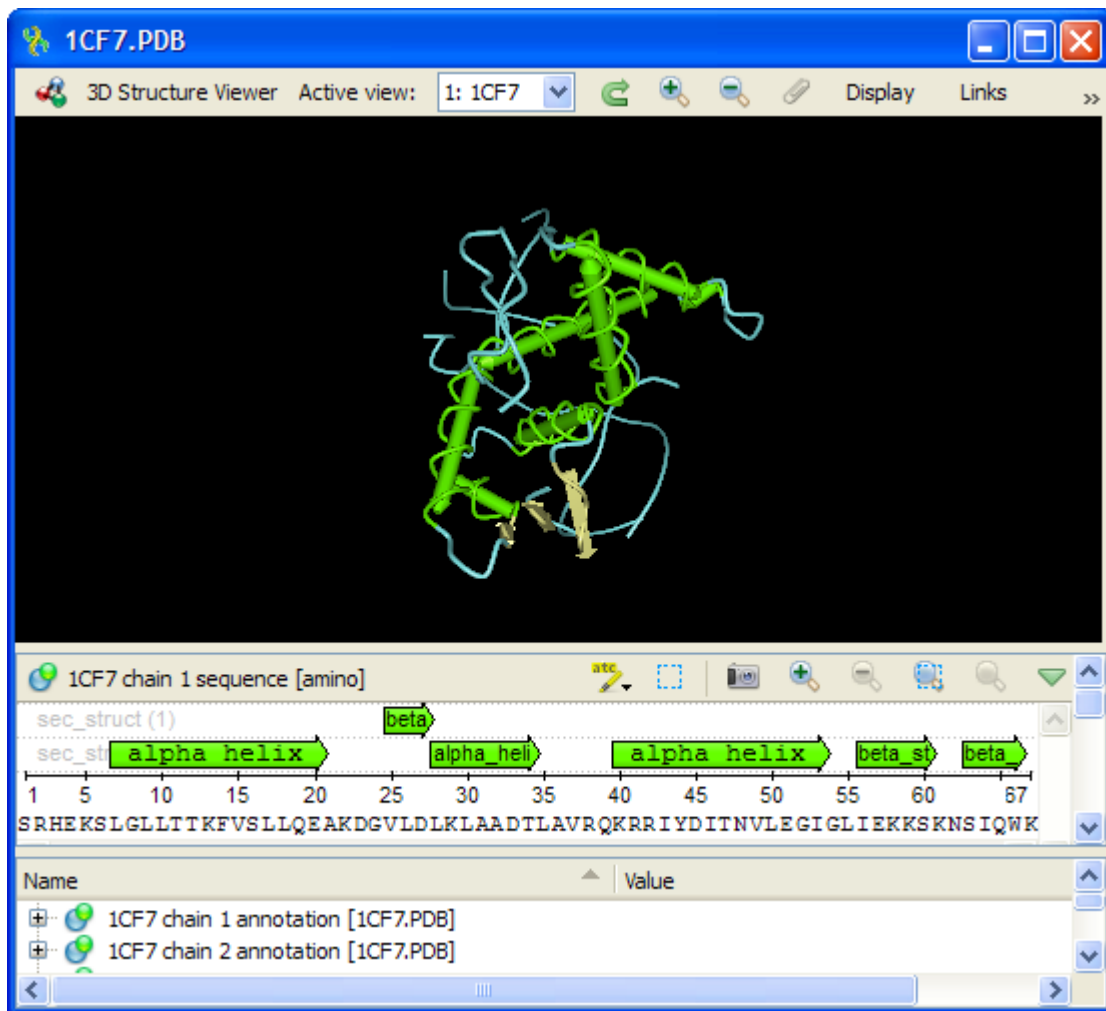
1CF7.PDB

3D Structure Viewer Active view: 1: 1CF7 Display Links »

1CF7 chain 1 sequence [amino]

sec_struct (1) beta

sec_str alpha helix alpha_heli alpha helix beta_st beta_

1 5 10 15 20 25 30 35 40 45 50 55 60 67

SRHEKSLGLLTTKFVSLLQEAKDGVLDLKLAADTLAVRQKRRIYDITNVLEGIGLIEKKSKNSIQWK

| Name | Value |
|---|---|
| 1CF7 chain 1 annotation [1CF7.PDB] | |
| 1CF7 chain 2 annotation [1CF7.PDB] | |